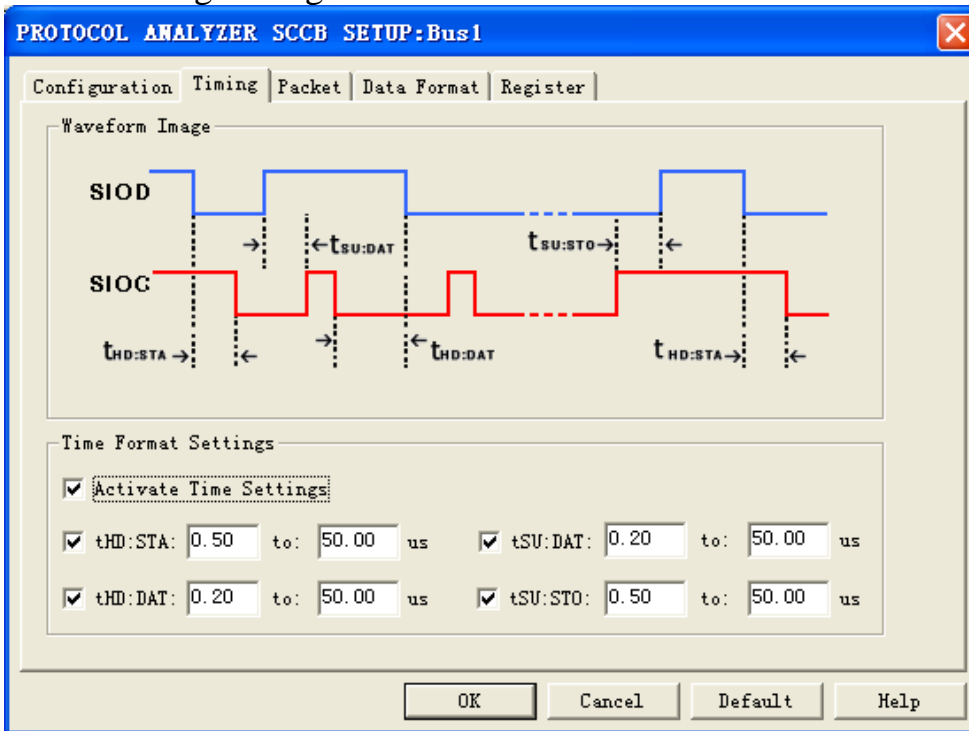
PROTOCOL ANALYZER SCCB SETUP:Bus1

Configuration | Timing | Packet | Data Format | Register

Waveform Image

SIOD

SIOC

$t_{SU:DAT}$

$t_{SU:STO}$

$t_{HD:STA}$

$t_{HD:DAT}$

$t_{HD:STA}$

Time Format Settings

☑ Activate Time Settings

☑ tHD:STA: 0.50 to: 50.00 us

☑ tSV:DAT: 0.20 to: 50.00 us

☑ tHD:DAT: 0.20 to: 50.00 us

☑ tSV:STO: 0.50 to: 50.00 us

OK | Cancel | Default | Help